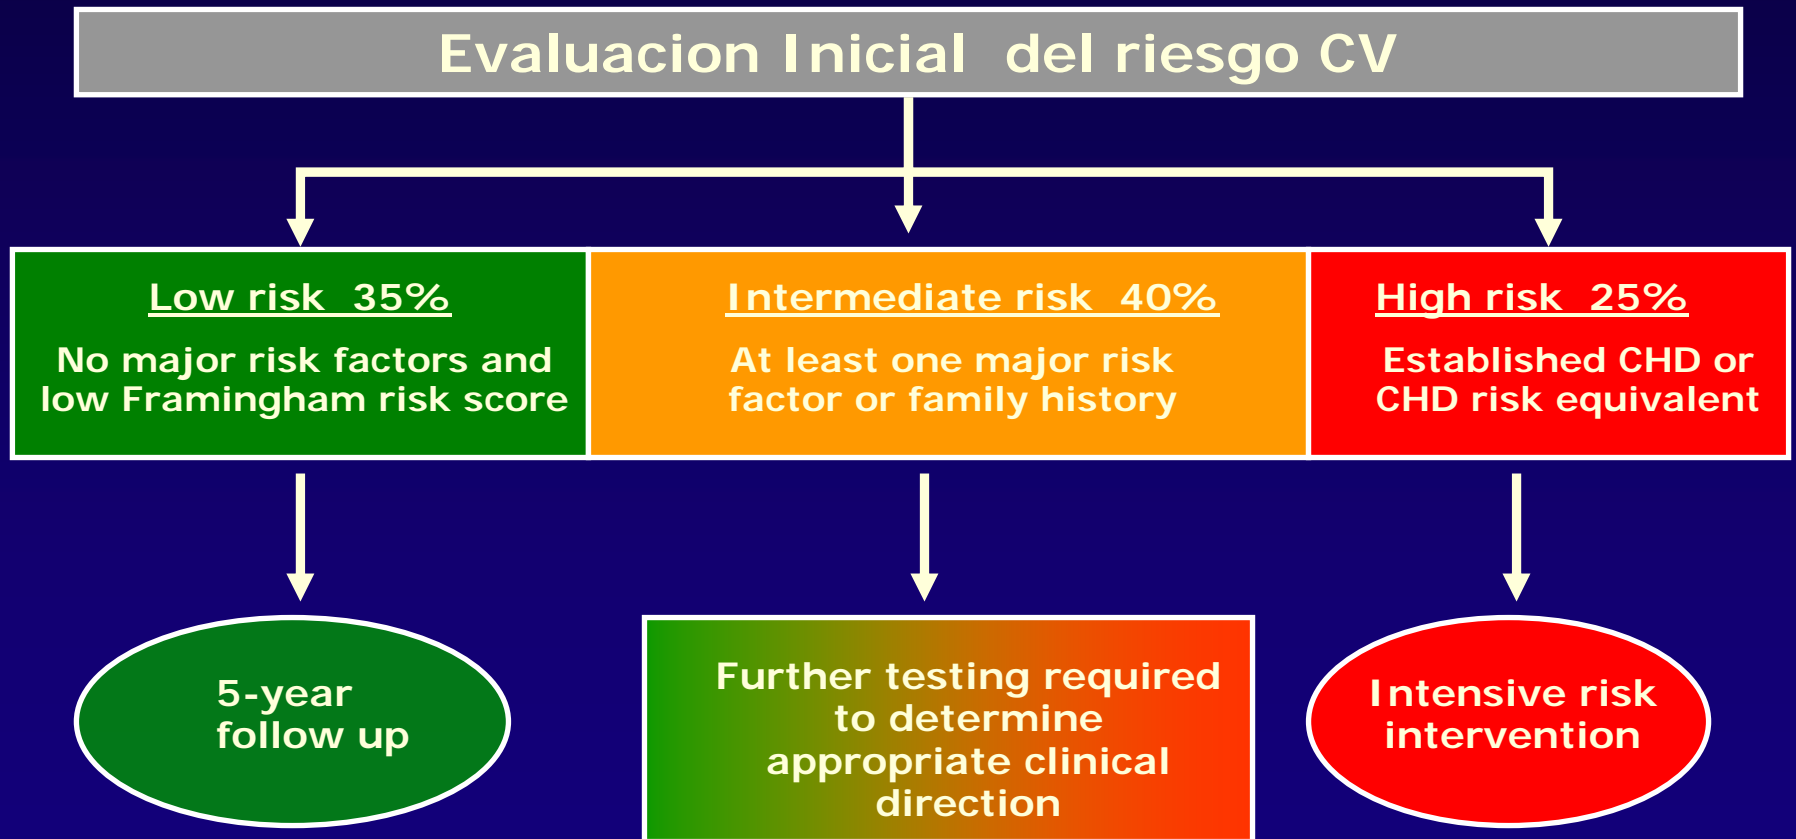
Evaluacion Inicial del riesgo CV

Low risk 35%

No major risk factors and low Framingham risk score

Intermediate risk 40%

At least one major risk factor or family history

High risk 25%

Established CHD or CHD risk equivalent

5-year follow up

Further testing required to determine appropriate clinical direction

Intensive risk intervention